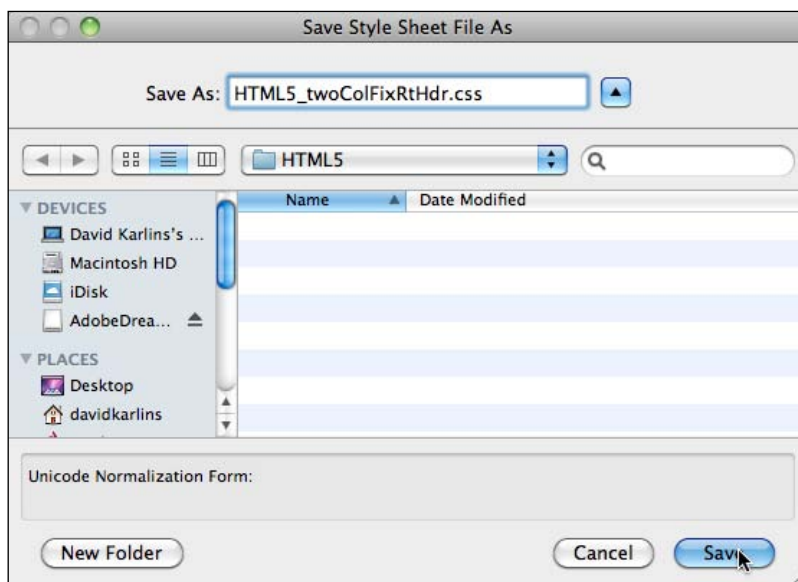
Save Style Sheet File As

Save As: HTML5_twoColFixRtHdr.css

HTML5

DEVICES
David Karlins's ...
Macintosh HD
iDisk
AdobeDrea...

PLACES
Desktop
davidkarlins

Name
Date Modified

Unicode Normalization Form:

New Folder

Cancel

Sav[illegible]